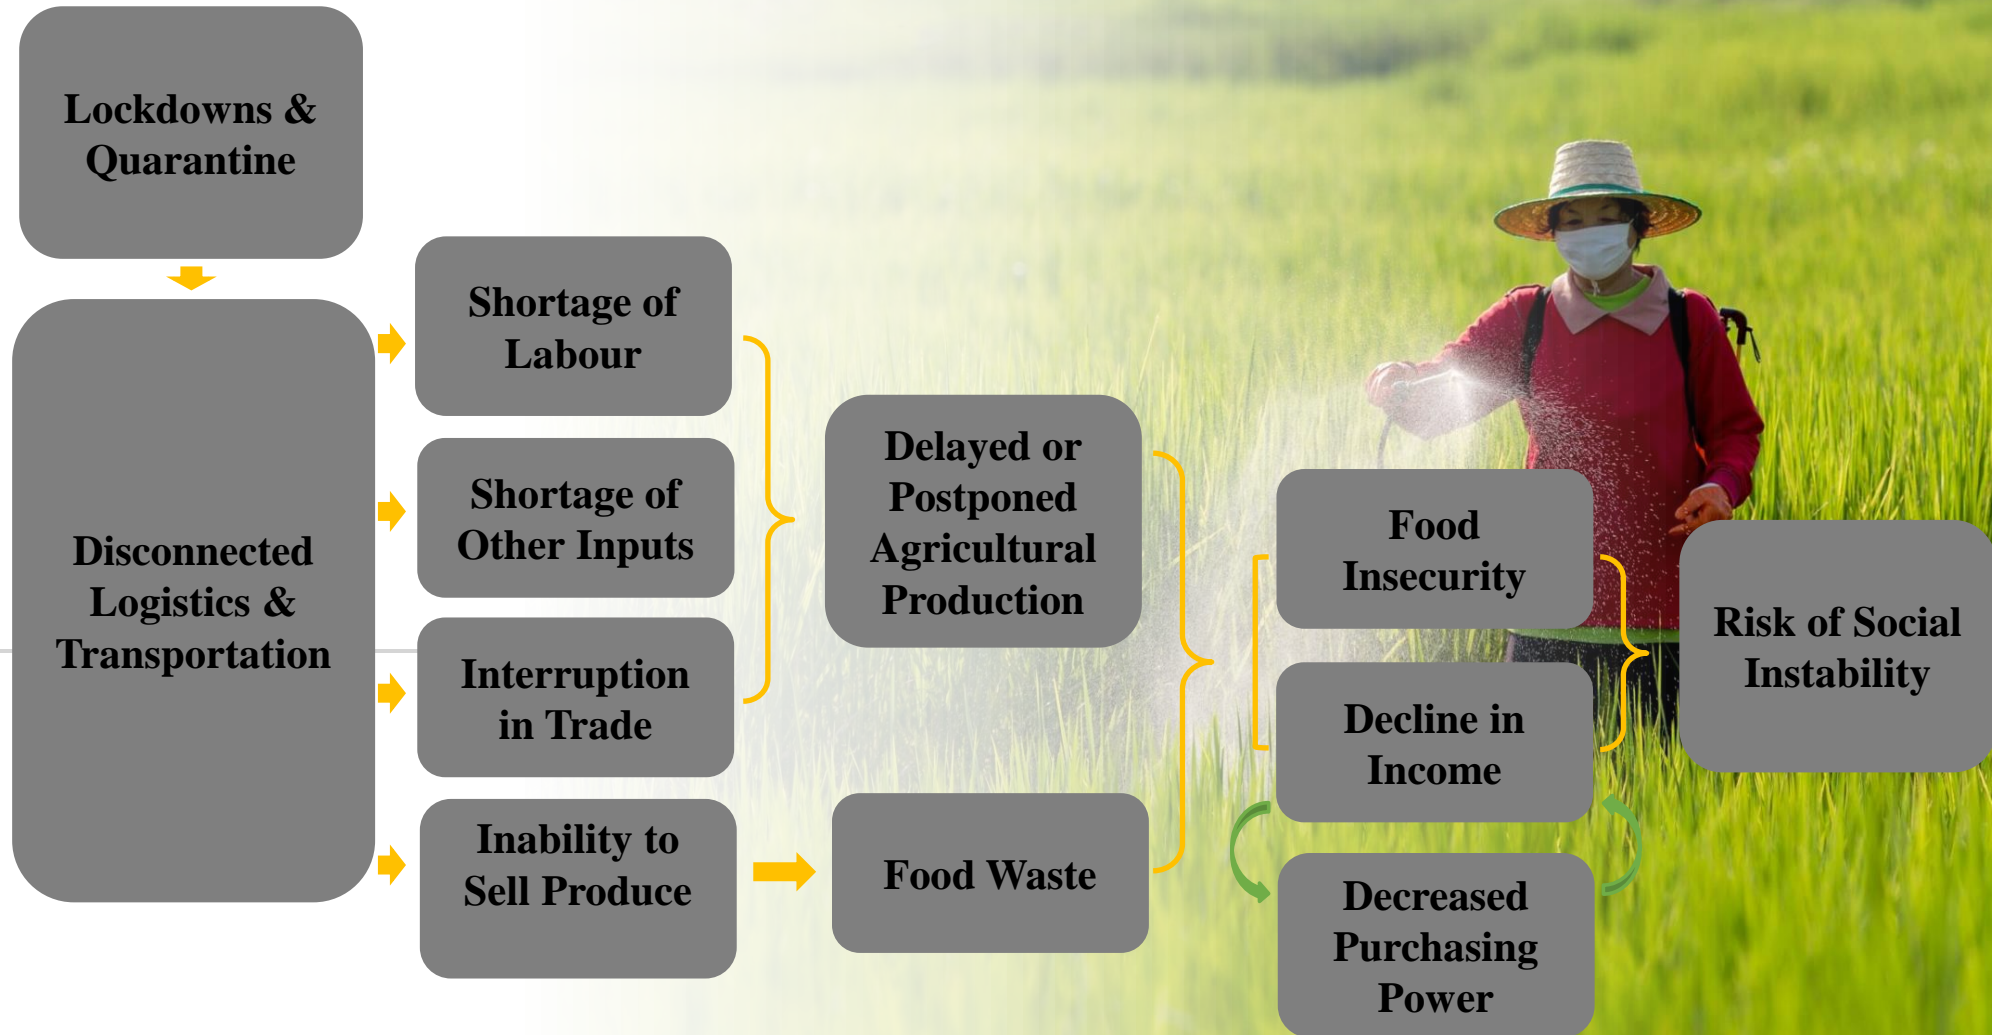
Lockdowns & Quarantine

Disconnected Logistics & Transportation

Shortage of Labour

Shortage of Other Inputs

Interruption in Trade

Inability to Sell Produce

Delayed or Postponed Agricultural Production

Food Waste

Food Insecurity

Decline in Income

Decreased Purchasing Power

Risk of Social Instability